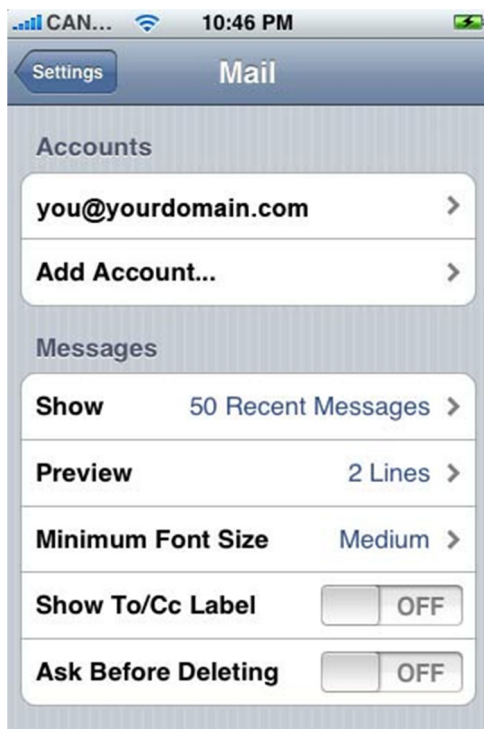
CAN... 10:46 PM

Settings Mail

Accounts

you@yourdomain.com

Add Account...

Messages

Show 50 Recent Messages

Preview 2 Lines

Minimum Font Size Medium

Show To/Cc Label OFF

Ask Before Deleting OFF